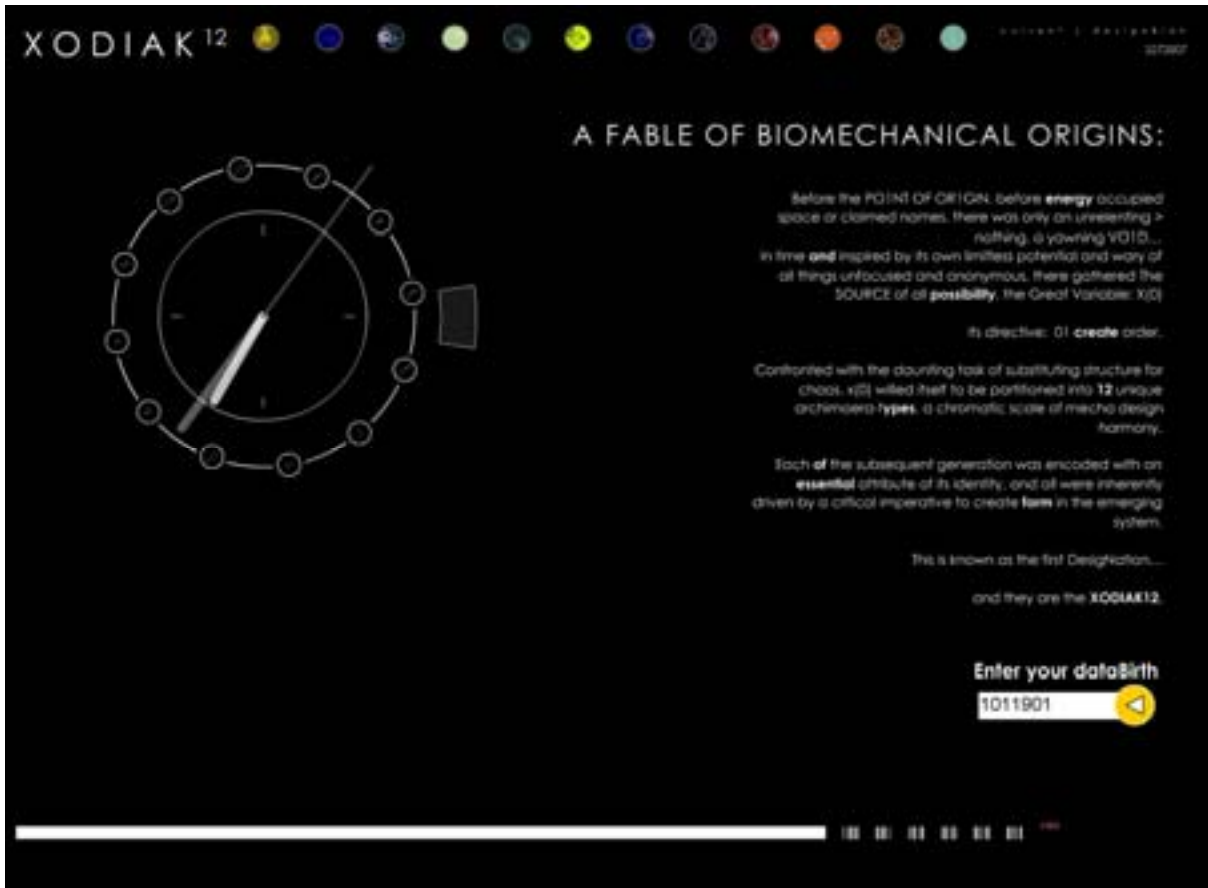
XODIAK$^{12}$

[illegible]
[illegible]

A FABLE OF BIOMECHANICAL ORIGINS:

Before the POINT OF ORIGIN, before energy occupied space or claimed names, there was only an unrelenting > nothing, a yawning VOID....
In time and inspired by its own limitless potential and wary of all things unfocused and anonymous, there gathered the SOURCE of all possibility, the Great Variable: X(0)

Its directive: 01 create order..

Confronted with the daunting task of substituting structure for chaos, x(0) willed itself to be partitioned into 12 unique archimaera types, a chromatic scale of mecha design harmony..

Each of the subsequent generation was encoded with an essential attribute of its identity, and all were inherently driven by a critical imperative to create form in the emerging system.

This is known as the first Designation....

and they are the XODIAK12.

Enter your dataBirth

1011901